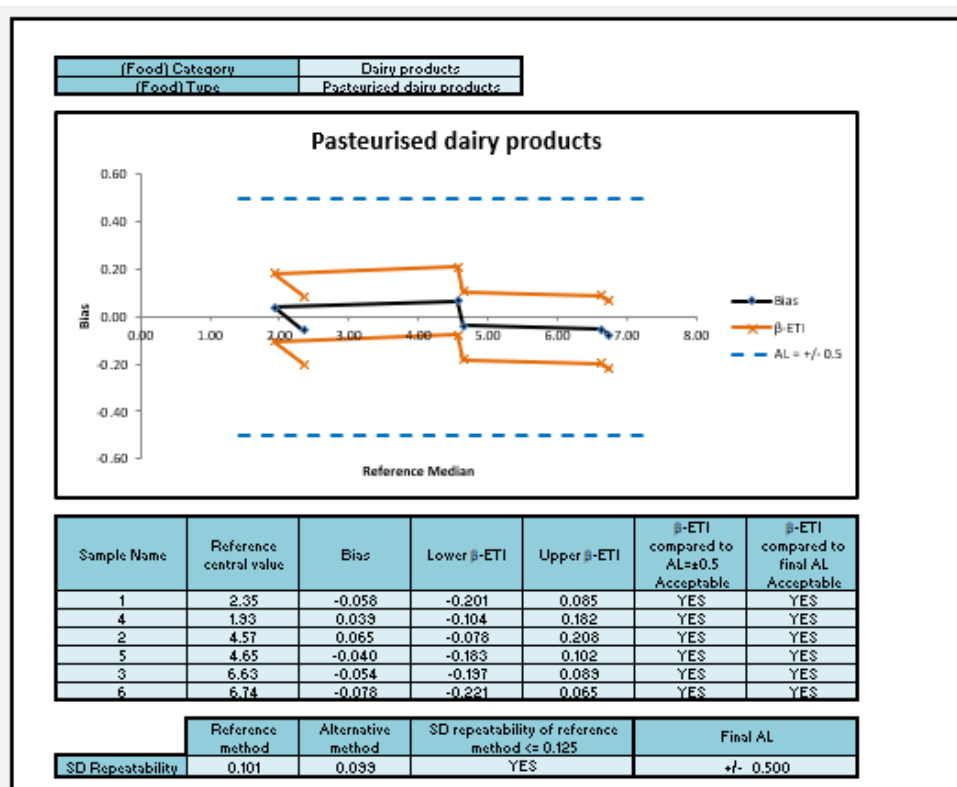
| (Food) Category | Dairy products |
|---|---|
| (Food) Type | Pasteurised dairy products |

Pasteurised dairy products

0.60
0.40
0.20
0.00
-0.20
-0.40
-0.60

Bias

0.00 1.00 2.00 3.00 4.00 5.00 6.00 7.00 8.00

Reference Median

Bias
β-ETI
AL = +/- 0.5

| Sample Name | Reference central value | Bias | Lower β-ETI | Upper β-ETI | β-ETI compared to AL=±0.5 Acceptable | β-ETI compared to final AL Acceptable |
|---|---|---|---|---|---|---|
| 1 | 2.35 | -0.058 | -0.201 | 0.085 | YES | YES |
| 4 | 1.93 | 0.039 | -0.104 | 0.182 | YES | YES |
| 2 | 4.57 | 0.065 | -0.078 | 0.208 | YES | YES |
| 5 | 4.65 | -0.040 | -0.183 | 0.102 | YES | YES |
| 3 | 6.63 | -0.054 | -0.197 | 0.089 | YES | YES |
| 6 | 6.74 | -0.078 | -0.221 | 0.065 | YES | YES |

| | Reference method | Alternative method | SD repeatability of reference method <= 0.125 | Final AL |
|---|---|---|---|---|
| SD Repeatability | 0.101 | 0.099 | YES | +/- 0.500 |